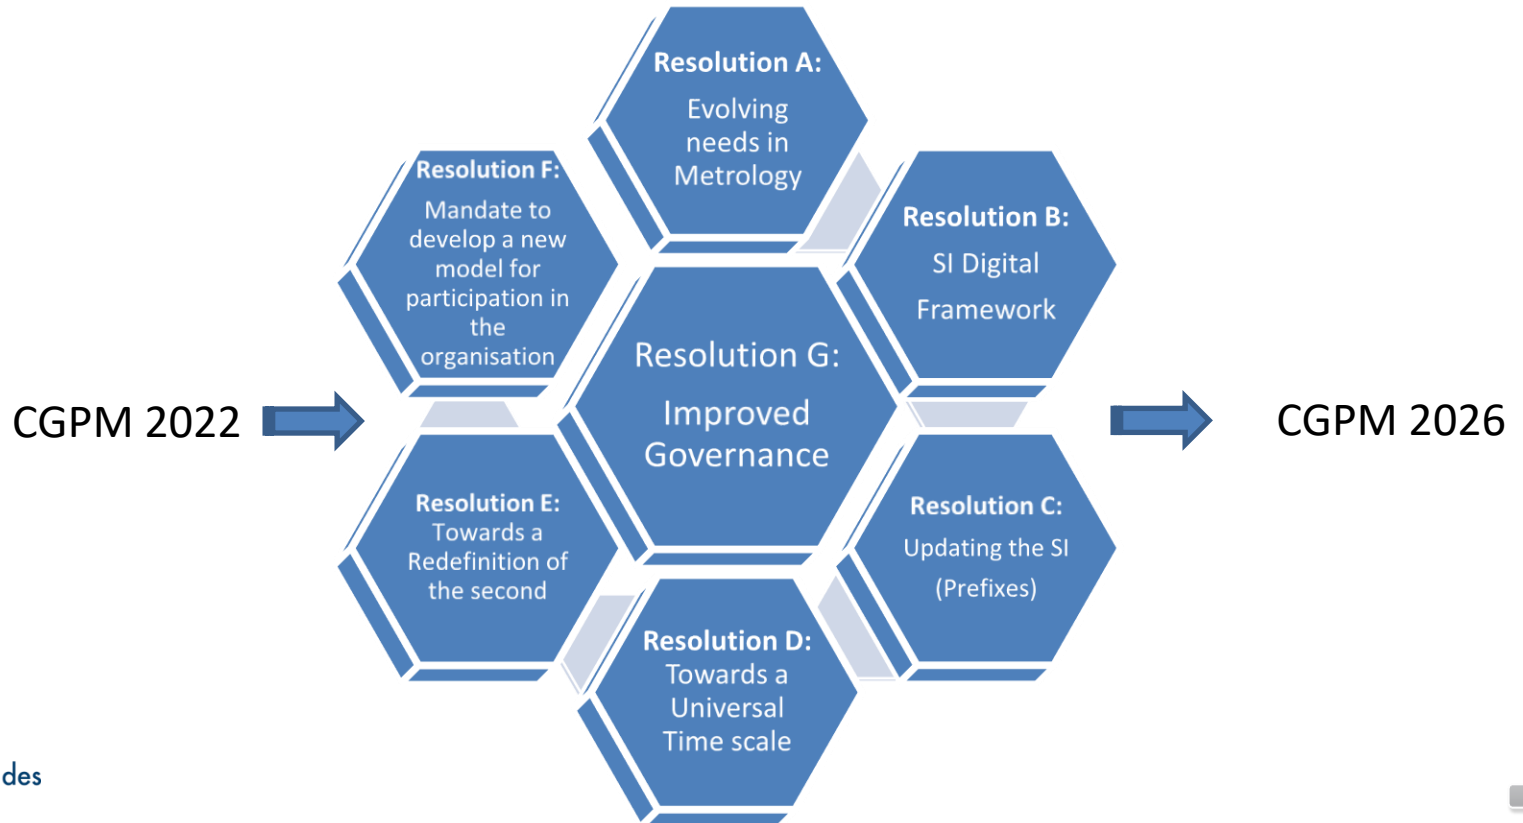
Resolution A:
Evolving needs in Metrology

Resolution F:
Mandate to develop a new model for participation in the organisation

Resolution B:
SI Digital Framework

Resolution G:
Improved Governance

CGPM 2022

CGPM 2026

Resolution E:
Towards a Redefinition of the second

Resolution C:
Updating the SI (Prefixes)

Resolution D:
Towards a Universal Time scale

des